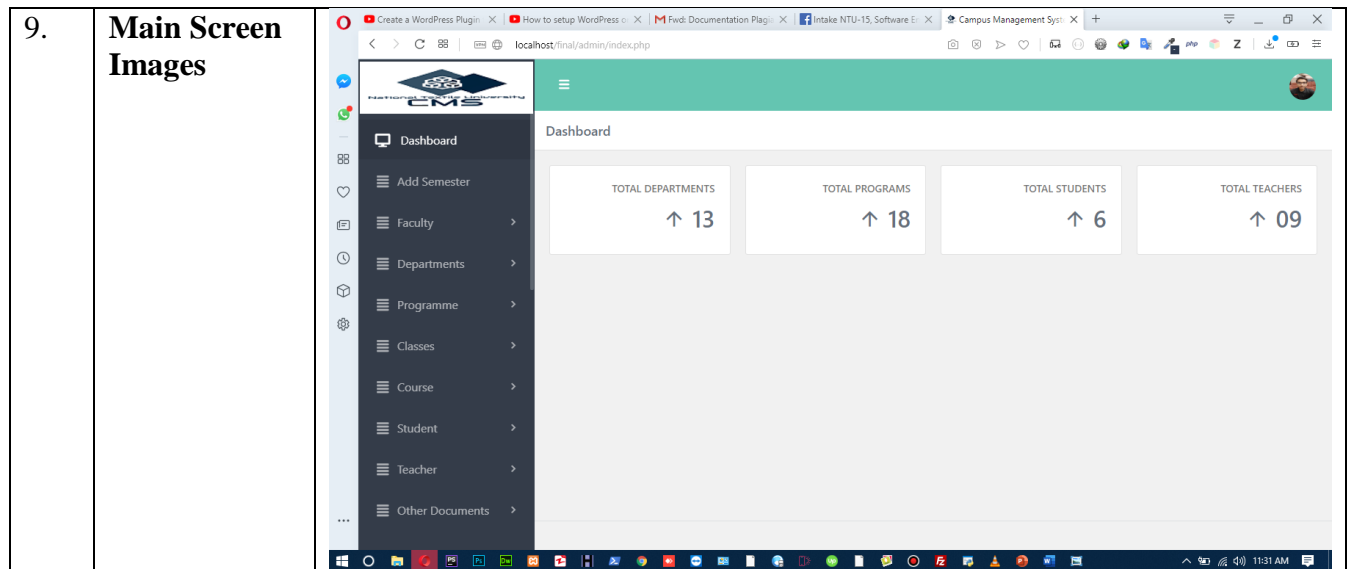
| 9. | Main Screen Images | |
|---|---|---|

Create a WordPress Plugin | How to setup WordPress o | Fwd: Documentation Plugi | Intake NTU-15, Software E | Campus Management Syst | +

localhost/final/admin/index.php

National Textile University CMS

Dashboard
Add Semester
Faculty
Departments
Programme
Classes
Course
Student
Teacher
Other Documents

Dashboard

| TOTAL DEPARTMENTS | TOTAL PROGRAMS | TOTAL STUDENTS | TOTAL TEACHERS |
|---|---|---|---|
| ↑ 13 | ↑ 18 | ↑ 6 | ↑ 09 |

11:31 AM